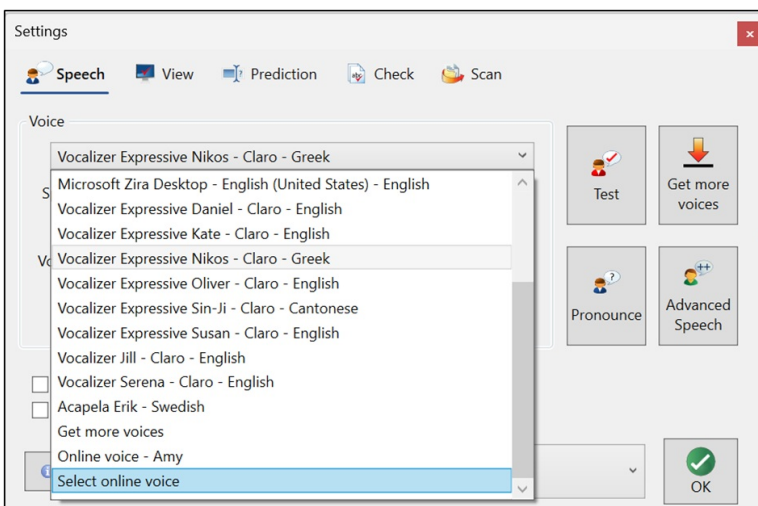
Settings

Speech View Prediction Check Scan

Voice

Vocalizer Expressive Nikos - Claro - Greek

Microsoft Zira Desktop - English (United States) - English
Vocalizer Expressive Daniel - Claro - English
Vocalizer Expressive Kate - Claro - English
Vocalizer Expressive Nikos - Claro - Greek
Vocalizer Expressive Oliver - Claro - English
Vocalizer Expressive Sin-Ji - Claro - Cantonese
Vocalizer Expressive Susan - Claro - English
Vocalizer Jill - Claro - English
Vocalizer Serena - Claro - English
Acapela Erik - Swedish
Get more voices
Online voice - Amy
Select online voice

Test

Get more voices

Pronounce

Advanced Speech

OK